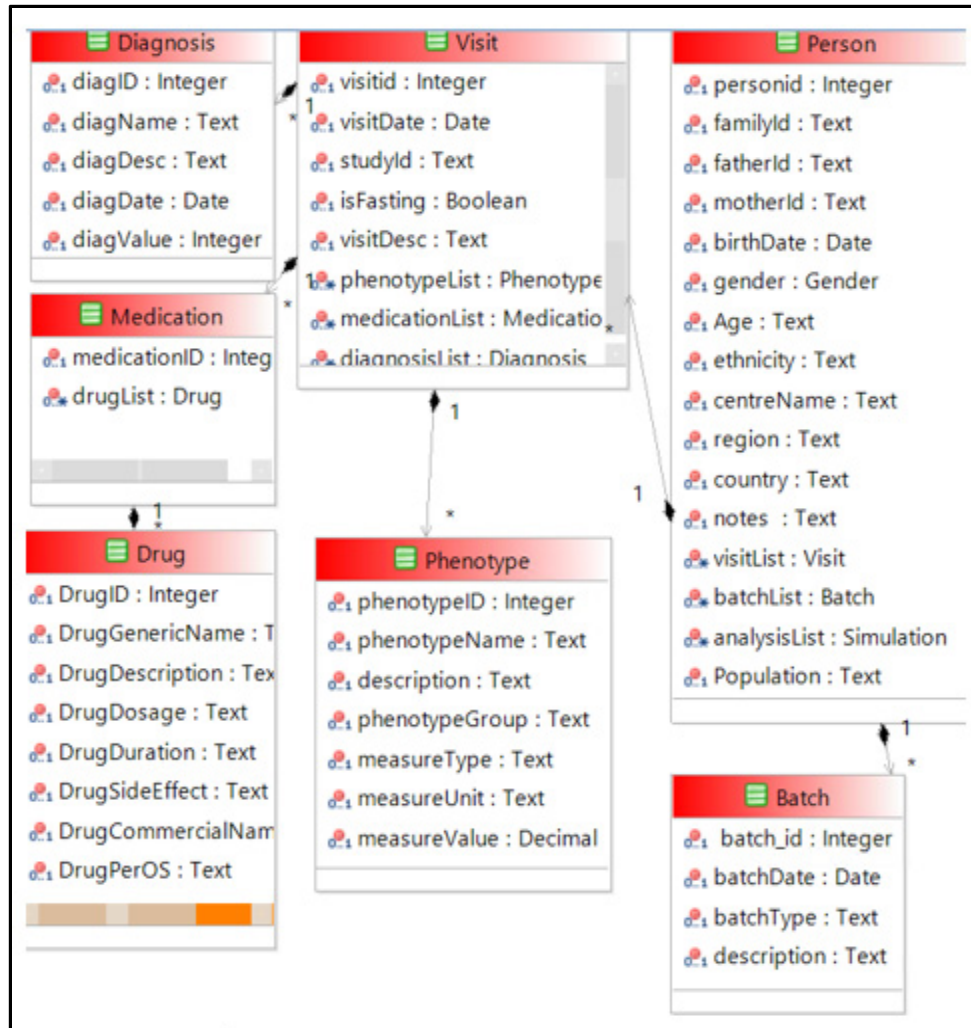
Diagnosis
diagID : Integer
diagName : Text
diagDesc : Text
diagDate : Date
diagValue : Integer

Visit
visitid : Integer
visitDate : Date
studyId : Text
isFasting : Boolean
visitDesc : Text
phenotypeList : Phenotype
medicationList : Medicatio
diagnosisList : Diagnosis

Person
personid : Integer
familyId : Text
fatherId : Text
motherId : Text
birthDate : Date
gender : Gender
Age : Text
ethnicity : Text
centreName : Text
region : Text
country : Text
notes : Text
visitList : Visit
batchList : Batch
analysisList : Simulation
Population : Text

Medication
medicationID : Integ
drugList : Drug

1
*
1
*
1
*
1
*
1
1
*
1
*

Drug
DrugID : Integer
DrugGenericName : T
DrugDescription : Tex
DrugDosage : Text
DrugDuration : Text
DrugSideEffect : Text
DrugCommercialNam
DrugPerOS : Text

Phenotype
phenotypeID : Integer
phenotypeName : Text
description : Text
phenotypeGroup : Text
measureType : Text
measureUnit : Text
measureValue : Decimal

Batch
batch_id : Integer
batchDate : Date
batchType : Text
description : Text